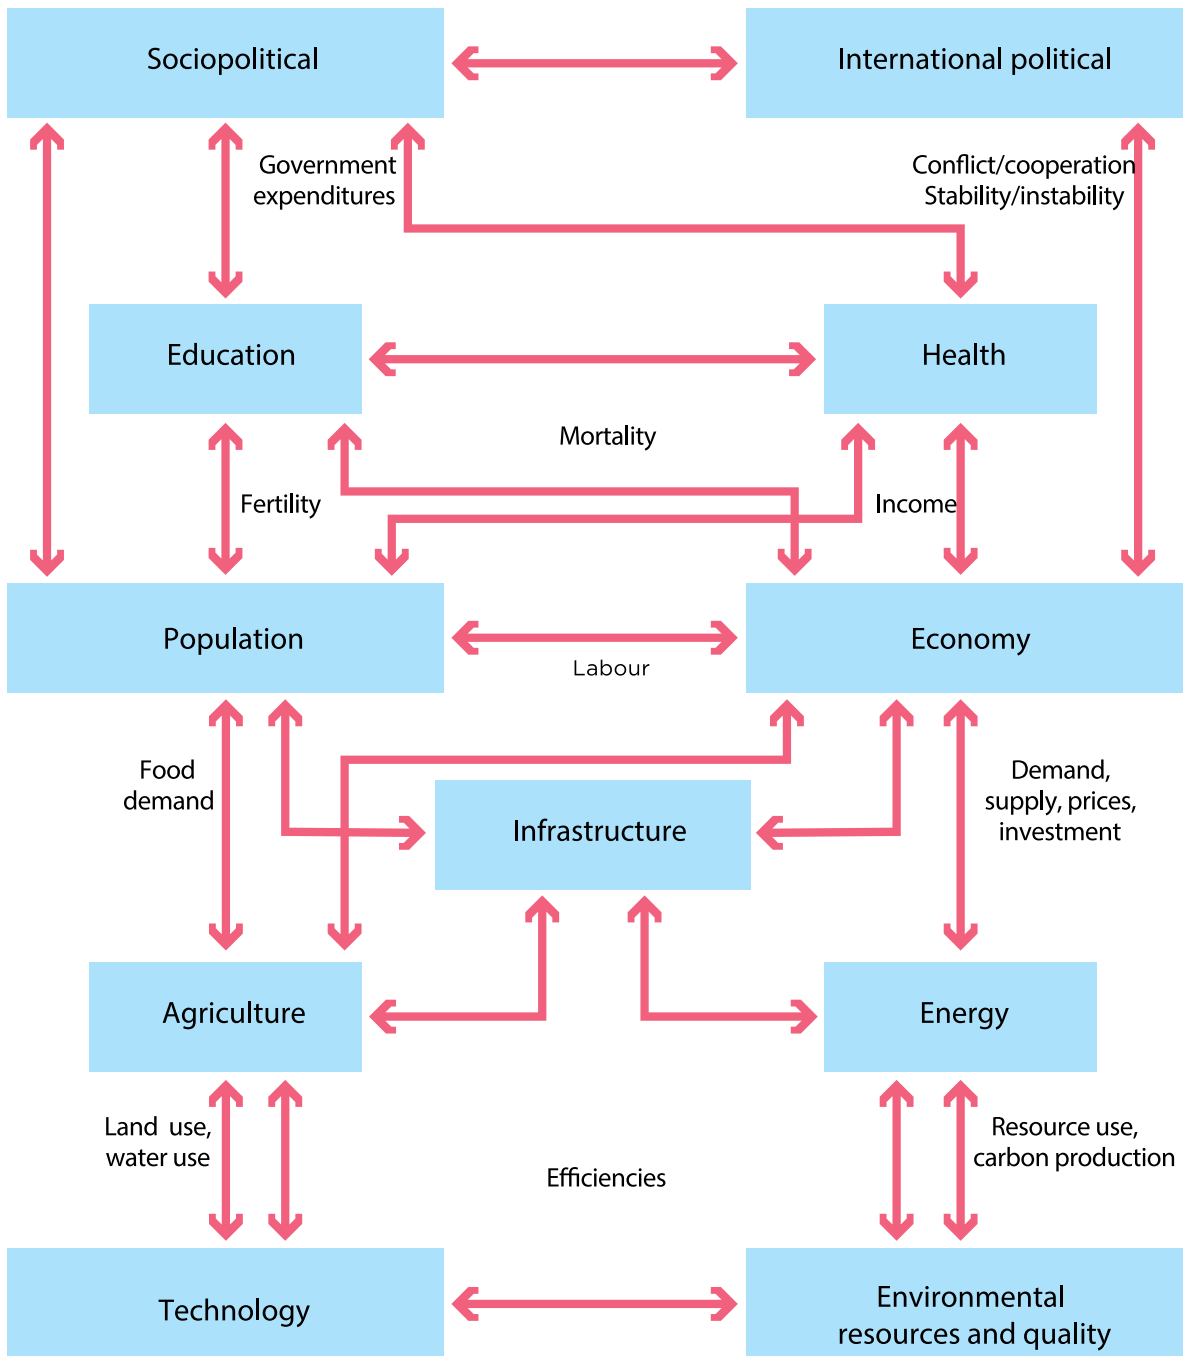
Sociopolitical

International political

Government expenditures

Conflict/cooperation
Stability/instability

Education

Health

Mortality

Fertility

Income

Population

Economy

Labour

Food demand

Demand, supply, prices, investment

Infrastructure

Agriculture

Energy

Land use, water use

Efficiencies

Resource use, carbon production

Technology

Environmental resources and quality